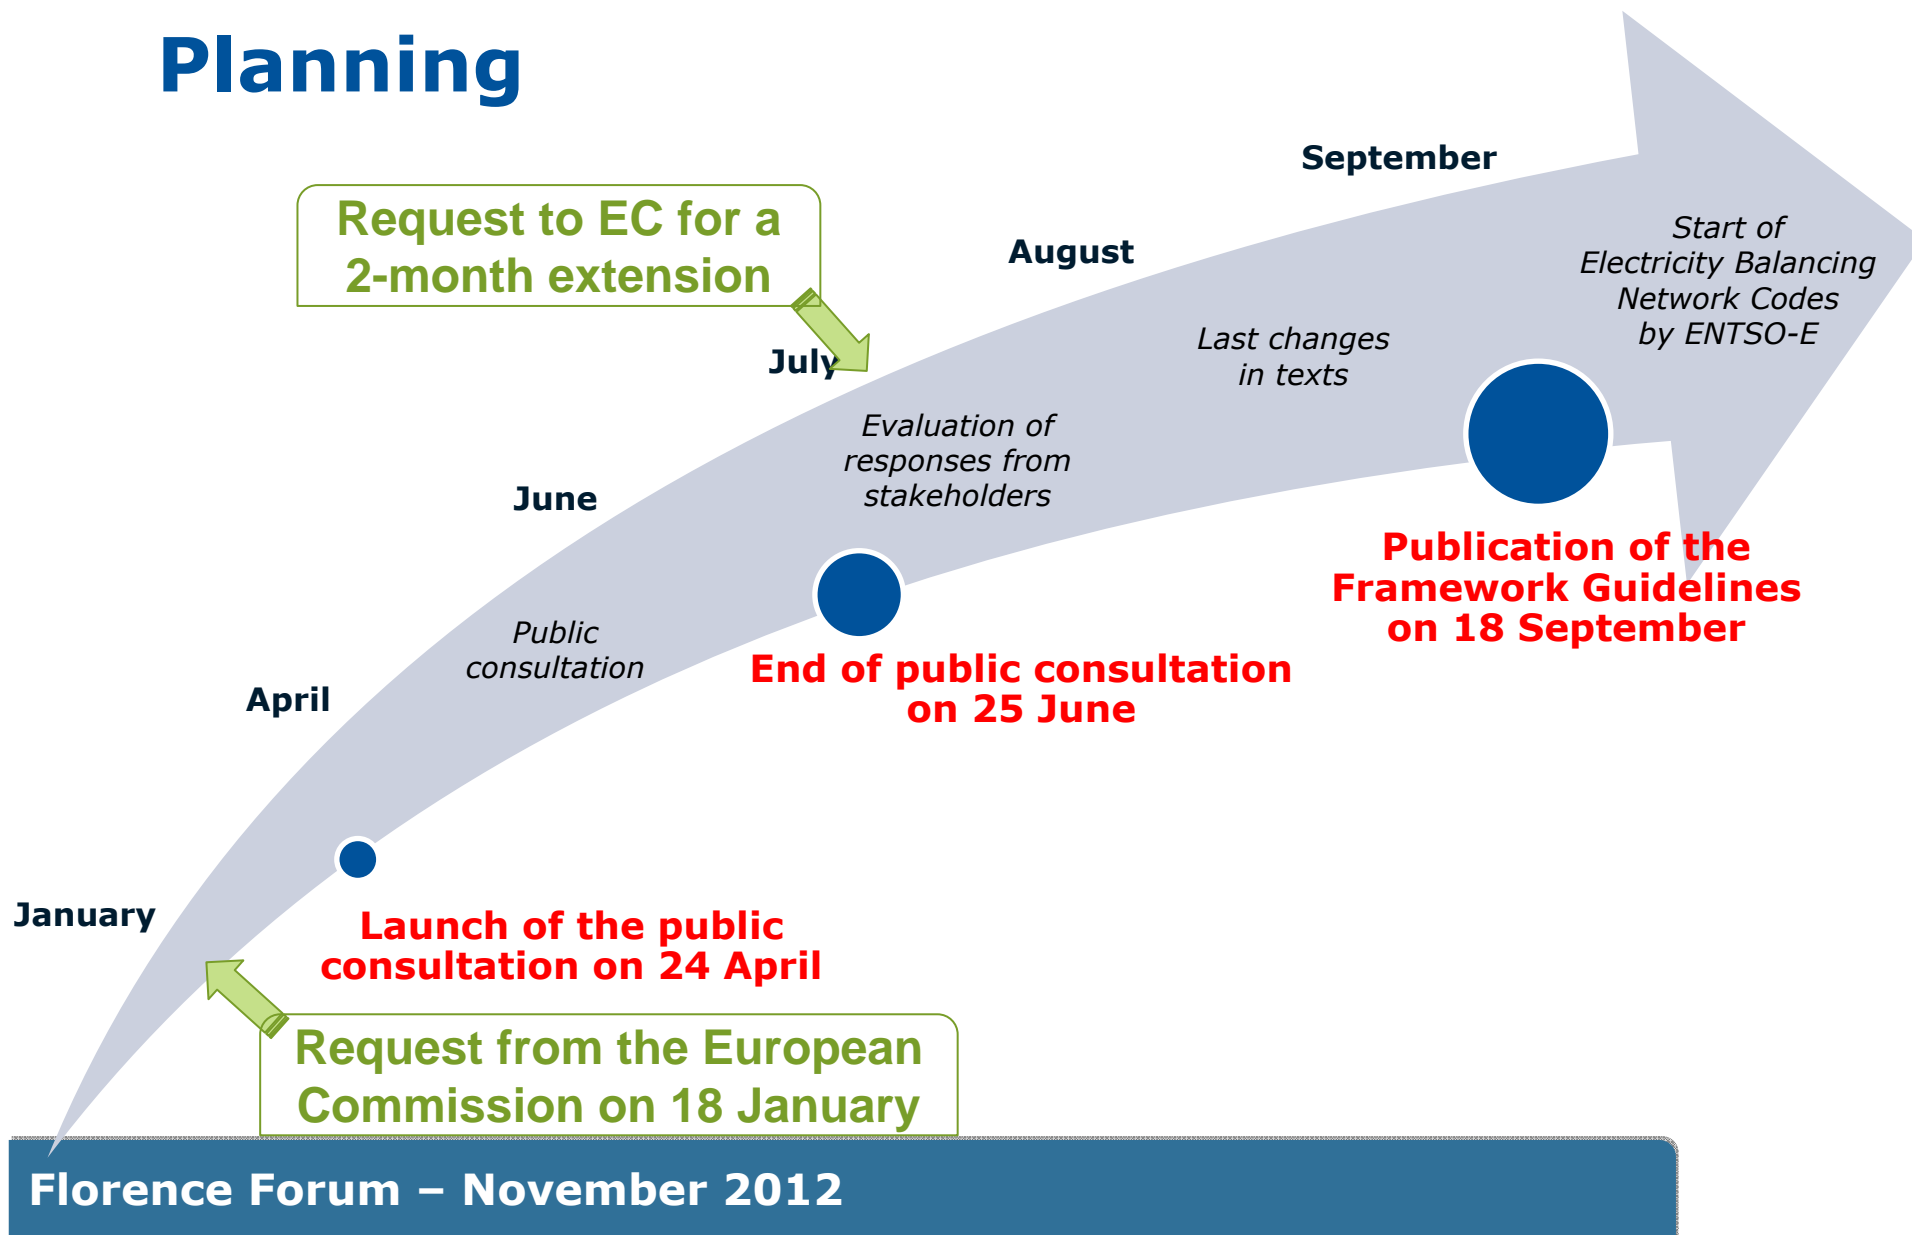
Planning

Request to EC for a 2-month extension

September

August

July

June

April

January

Start of Electricity Balancing Network Codes by ENTSO-E

Last changes in texts

Evaluation of responses from stakeholders

Public consultation

Publication of the Framework Guidelines on 18 September

End of public consultation on 25 June

Launch of the public consultation on 24 April

Request from the European Commission on 18 January

Florence Forum – November 2012